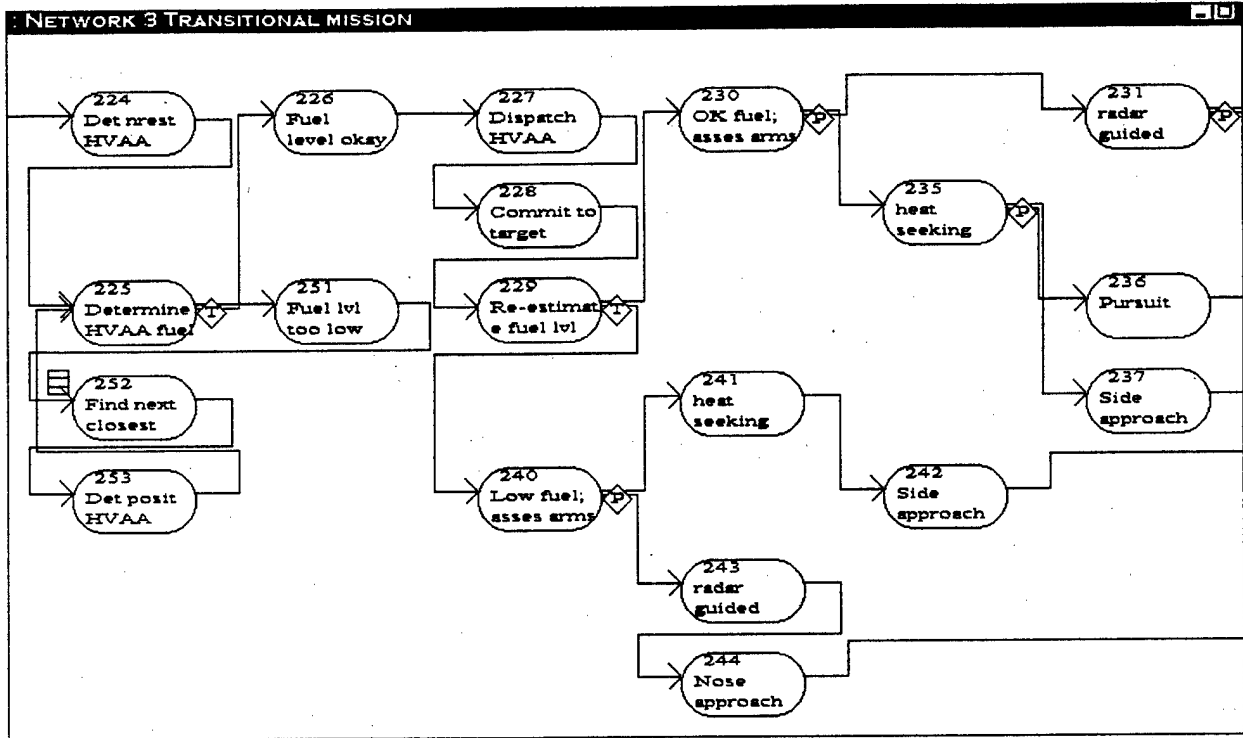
: Network 3 Transitional mission

224
Det nrest HVAA

225
Determine HVAA fuel

T

226
Fuel level okay

251
Fuel lvl too low

252
Find next closest

253
Det posit HVAA

227
Dispatch HVAA

228
Commit to target

229
Re-estimate fuel lvl

T

240
Low fuel; asses arms

P

230
OK fuel; asses arms

P

241
heat seeking

242
Side approach

243
radar guided

244
Nose approach

231
radar guided

P

235
heat seeking

P

236
Pursuit

237
Side approach